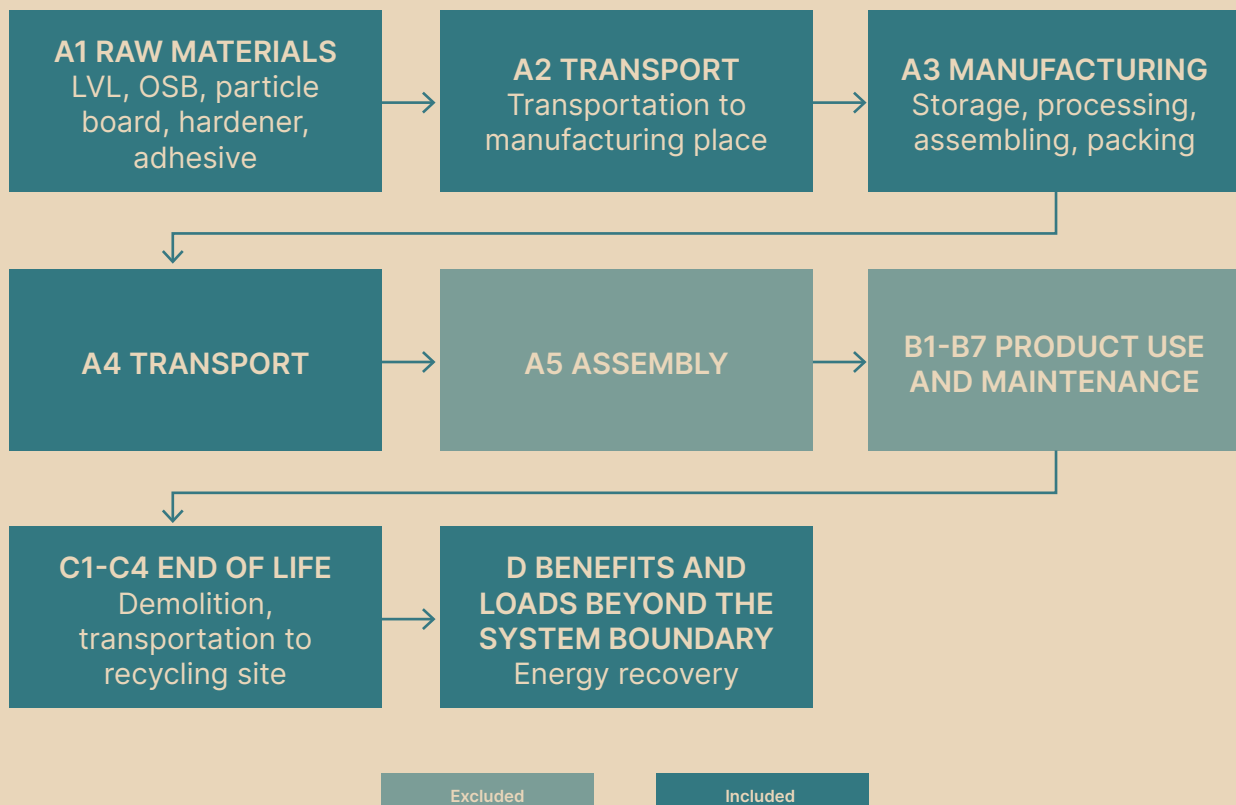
A1 RAW MATERIALS
LVL, OSB, particle board, hardener, adhesive

A2 TRANSPORT
Transportation to manufacturing place

A3 MANUFACTURING
Storage, processing, assembling, packing

A4 TRANSPORT

A5 ASSEMBLY

B1-B7 PRODUCT USE AND MAINTENANCE

C1-C4 END OF LIFE
Demolition, transportation to recycling site

D BENEFITS AND LOADS BEYOND THE SYSTEM BOUNDARY
Energy recovery

Excluded

Included